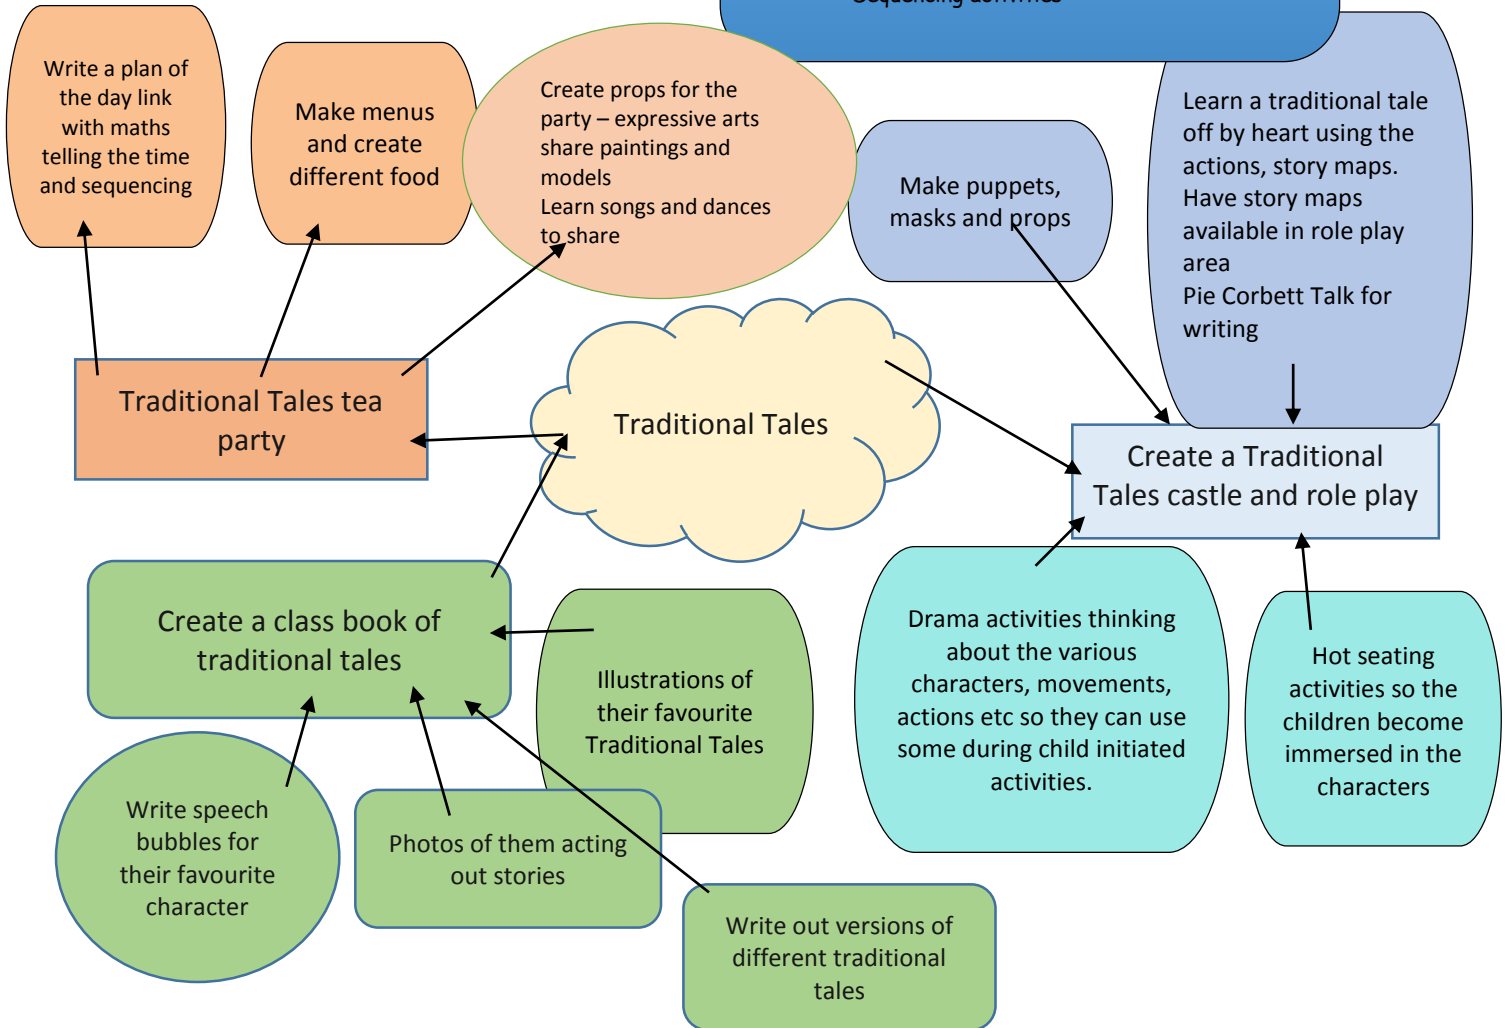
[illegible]

Write a plan of the day link with maths telling the time and sequencing

Make menus and create different food

Create props for the party – expressive arts share paintings and models
Learn songs and dances to share

Make puppets, masks and props

Learn a traditional tale off by heart using the actions, story maps. Have story maps available in role play area
Pie Corbett Talk for writing

Traditional Tales tea party

Traditional Tales

Create a Traditional Tales castle and role play

Create a class book of traditional tales

Illustrations of their favourite Traditional Tales

Drama activities thinking about the various characters, movements, actions etc so they can use some during child initiated activities.

Hot seating activities so the children become immersed in the characters

Write speech bubbles for their favourite character

Photos of them acting out stories

Write out versions of different traditional tales